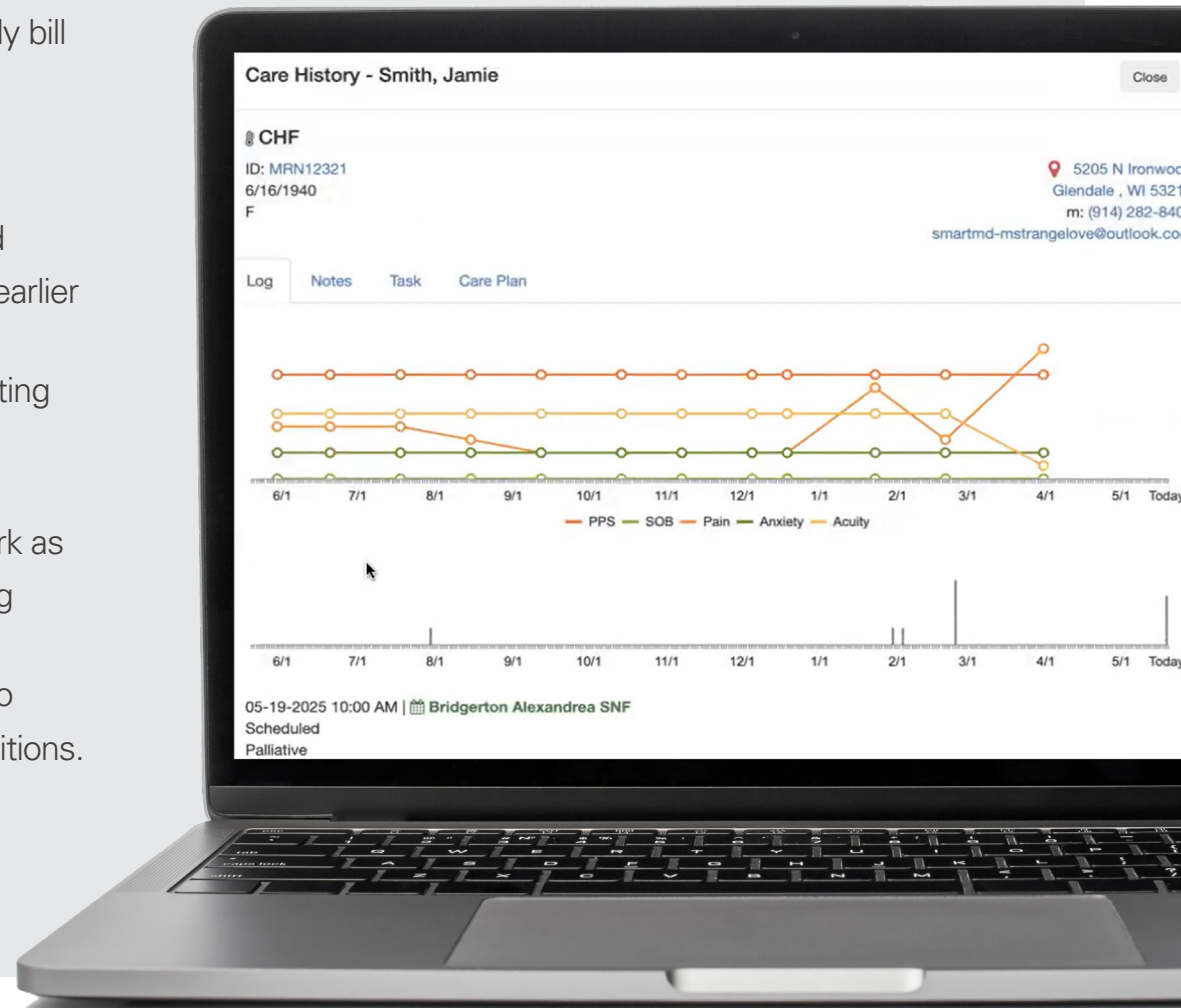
ly bill

d
earlier

ting

rk as
g

o
itions.

Care History - Smith, Jamie

Close

CHF

ID: MRN12321
6/16/1940
F

5205 N Ironwoo
Glendale , WI 5321
m: (914) 282-840
smartmd-mstrangelove@outlook.co

Log Notes Task Care Plan

6/1 7/1 8/1 9/1 10/1 11/1 12/1 1/1 2/1 3/1 4/1 5/1 Today

PPS SOB Pain Anxiety Acuity

6/1 7/1 8/1 9/1 10/1 11/1 12/1 1/1 2/1 3/1 4/1 5/1 Today

05-19-2025 10:00 AM | Bridgerton Alexandrea SNF
Scheduled
Palliative